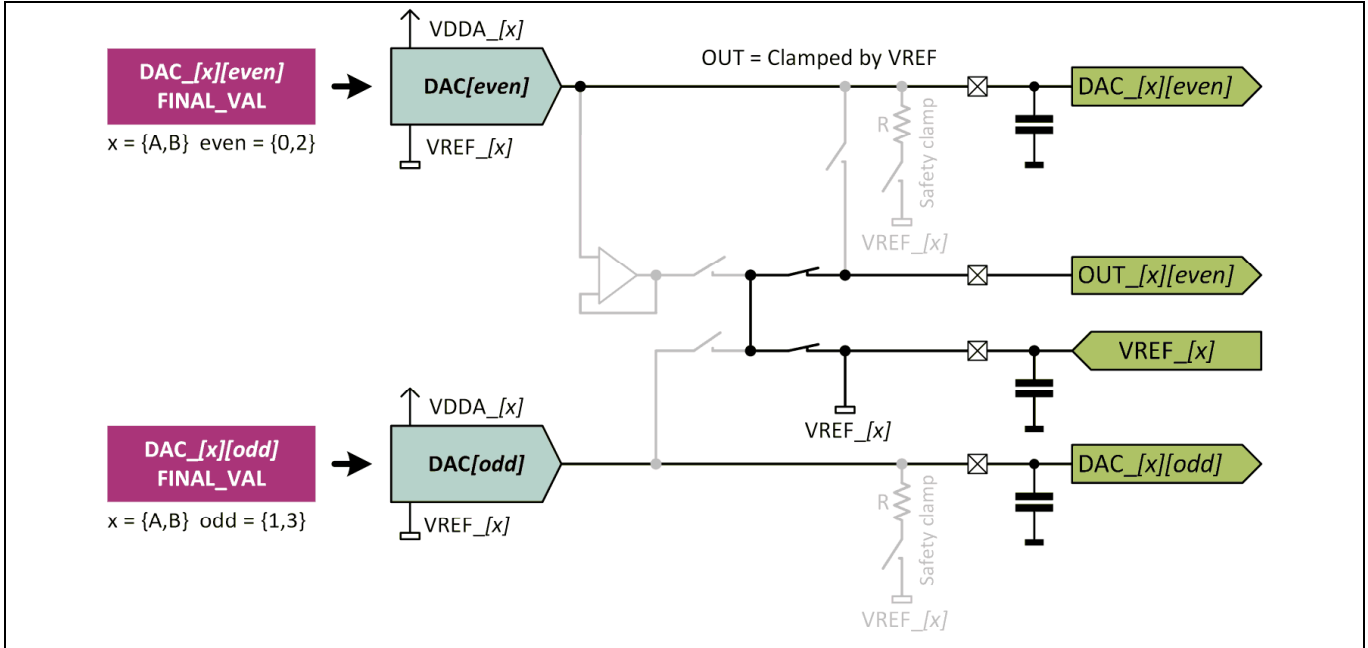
DAC_[x][even]
FINAL_VAL
x = {A,B} even = {0,2}

VDDA_[x]
DAC[even]
VREF_[x]

OUT = Clamped by VREF

R
Safety clamp
VREF_[x]

DAC_[x][even]
OUT_[x][even]
VREF_[x]

VREF_[x]

DAC_[x][odd]
FINAL_VAL
x = {A,B} odd = {1,3}

VDDA_[x]
DAC[odd]
VREF_[x]

R
Safety clamp
VREF_[x]

DAC_[x][odd]